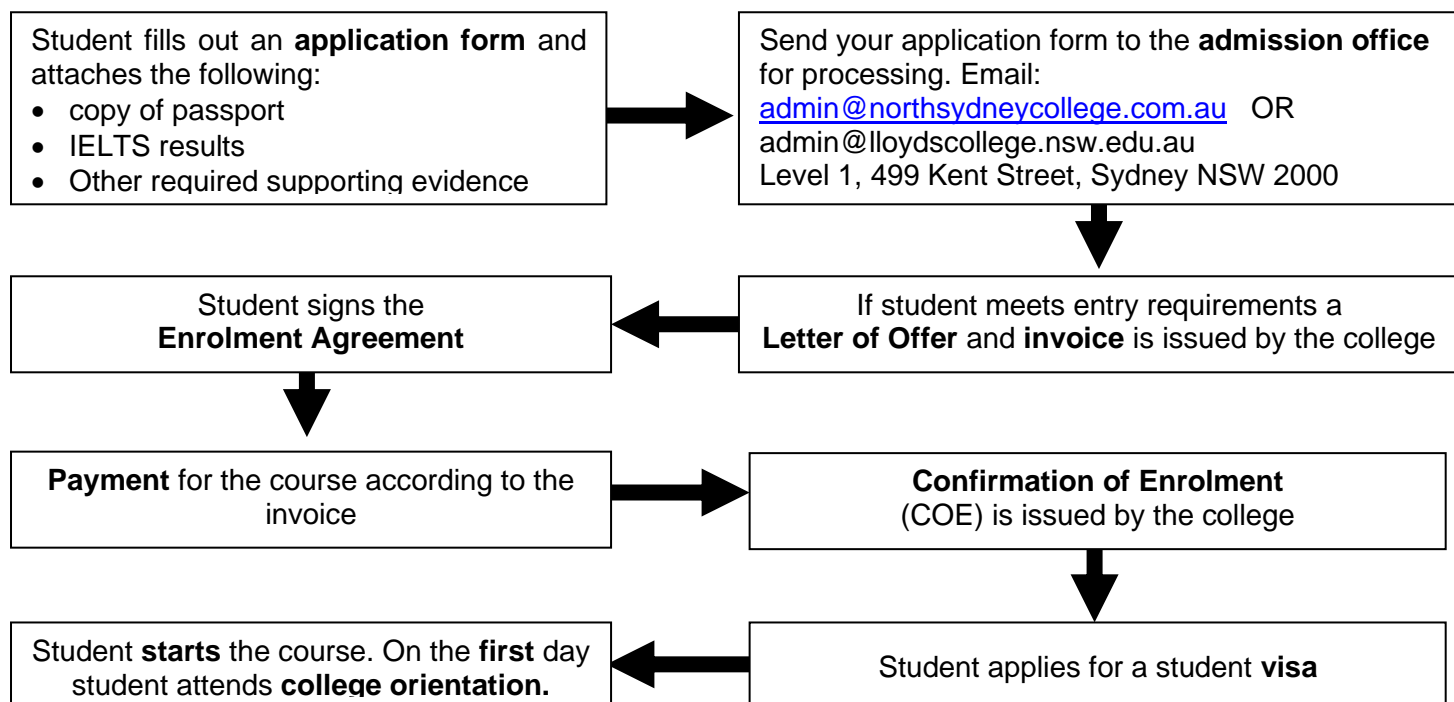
Student fills out an application form and attaches the following:
- copy of passport
- IELTS results
- Other required supporting evidence

Send your application form to the admission office for processing. Email: admin@northsydneycollege.com.au OR admin@lloydscollege.nsw.edu.au
Level 1, 499 Kent Street, Sydney NSW 2000

If student meets entry requirements a Letter of Offer and invoice is issued by the college

Student signs the Enrolment Agreement

Payment for the course according to the invoice

Confirmation of Enrolment (COE) is issued by the college

Student applies for a student visa

Student starts the course. On the first day student attends college orientation.